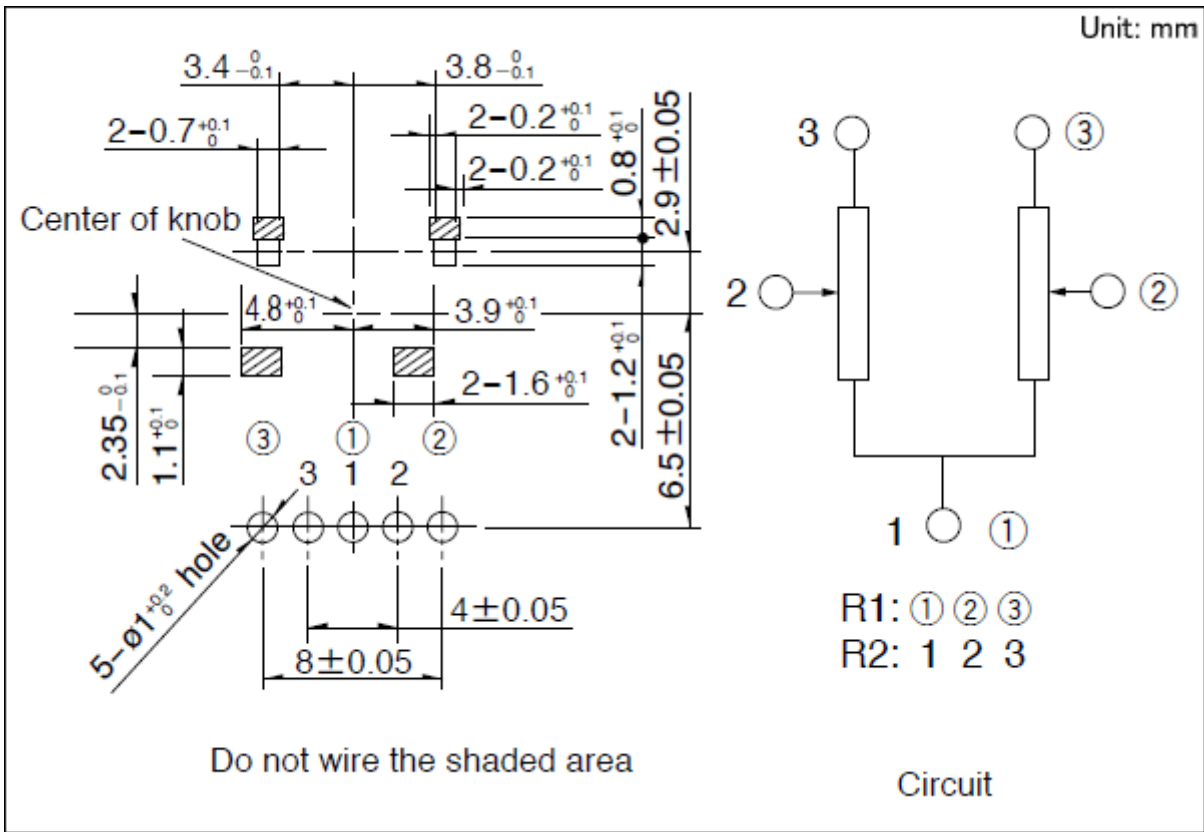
Unit: mm

$3.4^{\ 0}_{-0.1}$

$3.8^{\ 0}_{-0.1}$

$2-0.7^{+0.1}_{\ 0}$

$2-0.2^{+0.1}_{\ 0}$

$2-0.2^{+0.1}_{\ 0}$

$0.8^{+0.1}_{\ 0}$

$2.9\pm0.05$

Center of knob

$4.8^{+0.1}_{\ 0}$

$3.9^{+0.1}_{\ 0}$

$2-1.6^{+0.1}_{\ 0}$

$2-1.2^{+0.1}_{\ 0}$

$6.5\pm0.05$

$2.35^{\ 0}_{-0.1}$

$1.1^{+0.1}_{\ 0}$

③ ① ②

3 1 2

$5-ø1^{+0.2}_{\ 0}$ hole

$4\pm0.05$

$8\pm0.05$

Do not wire the shaded area

3 ③

2 ②

1 ①

R1: ① ② ③
R2: 1 2 3

Circuit